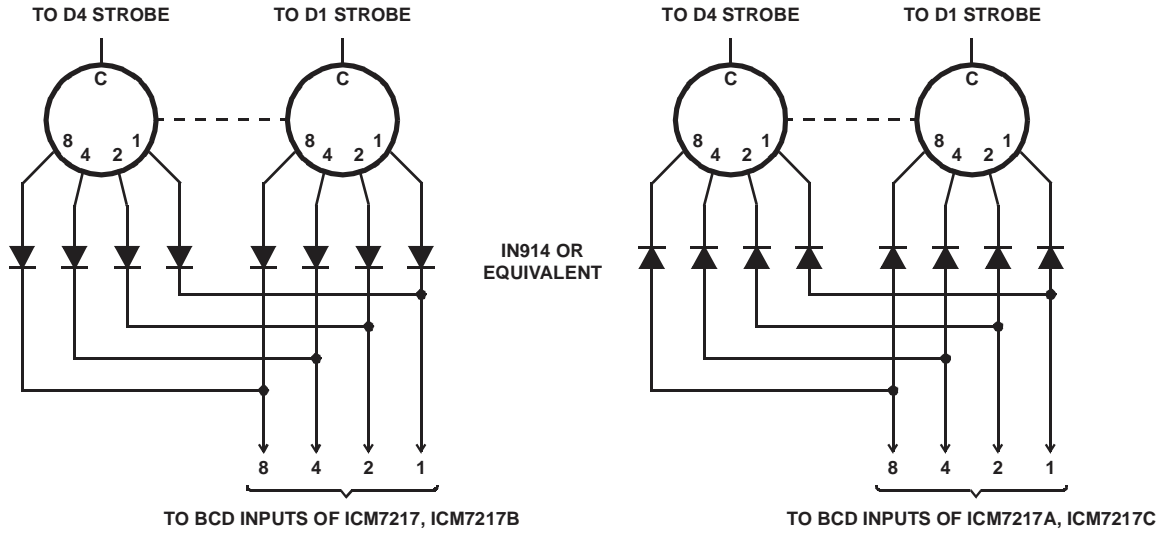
TO D4 STROBE

TO D1 STROBE

C

8 4 2 1

C

8 4 2 1

IN914 OR EQUIVALENT

8 4 2 1

TO BCD INPUTS OF ICM7217, ICM7217B

TO D4 STROBE

TO D1 STROBE

C

8 4 2 1

C

8 4 2 1

8 4 2 1

TO BCD INPUTS OF ICM7217A, ICM7217C